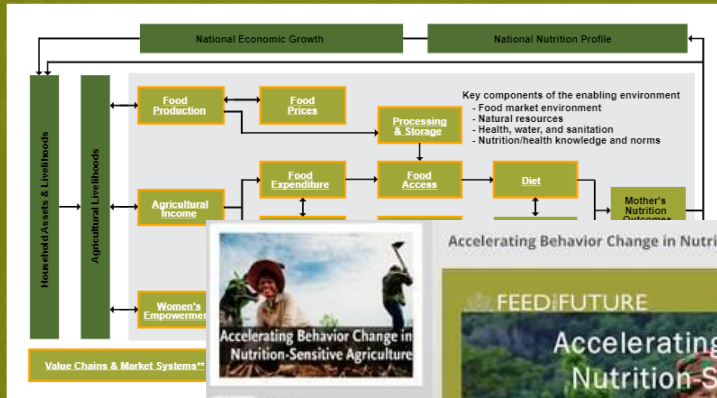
National Economic Growth

National Nutrition Profile

Household Assets & Livelihoods

Agricultural Livelihoods

Food Production

Food Prices

Processing & Storage

Key components of the enabling environment
- Food market environment
- Natural resources
- Health, water, and sanitation
- Nutrition/health knowledge and norms

Agricultural Income

Food Expenditure

Food Access

Diet

Mother's Nutrition Outcomes

Women's Empowerment

Value Chains & Market Systems**

Accelerating Behavior Change in Nutrition-Sensitive Agriculture

Accelerating Behavior Change in Nutri

FEED THE FUTURE

Accelerating

Nutrition-S